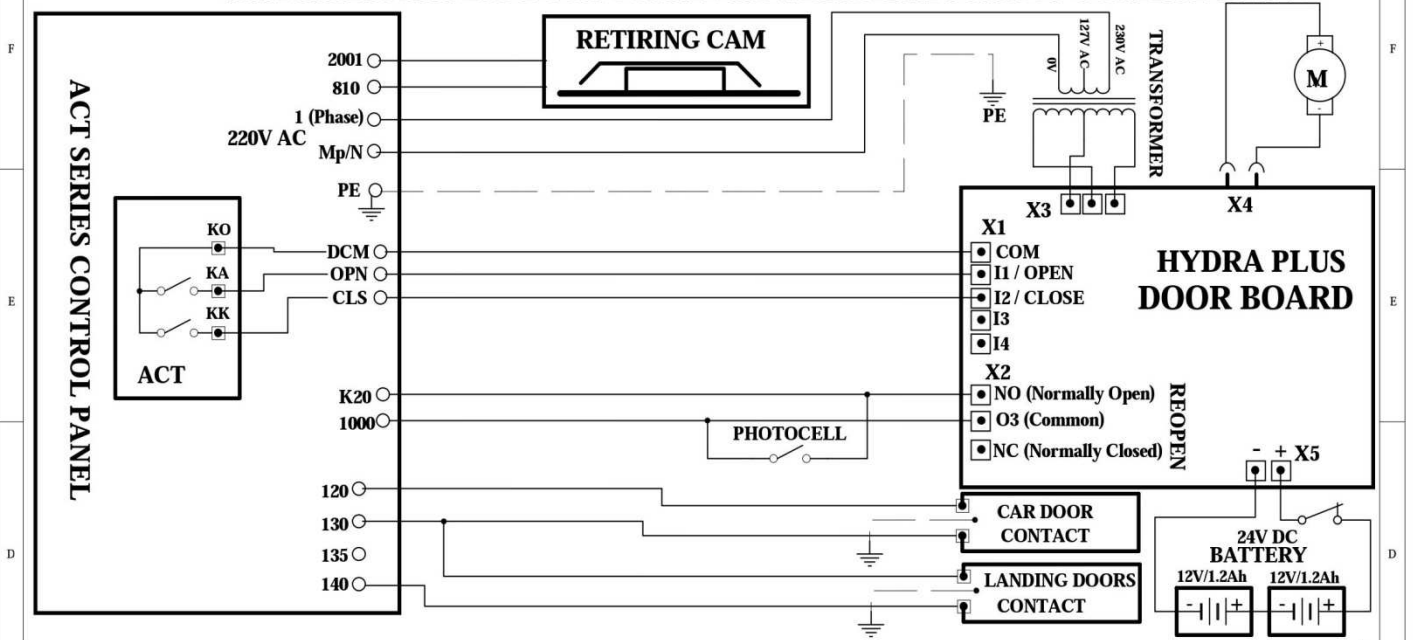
F

ACT SERIES CONTROL PANEL

2001
810
1 (Phase)
220V AC
Mp/N
PE

RETIRING CAM

PE

0V
127V AC
230V AC
TRANSFORMER

M
+
-

F

KO
KA
KK
ACT

DCM
OPN
CLS

X3
X4

X1
COM
I1 / OPEN
I2 / CLOSE
I3
I4

HYDRA PLUS
DOOR BOARD

E

E

K20
1000

PHOTOCELL

X2
NO (Normally Open)
O3 (Common)
NC (Normally Closed)
REOPEN

- + X5

120
130
135
140

CAR DOOR
CONTACT

LANDING DOORS
CONTACT

24V DC
BATTERY
12V/1.2Ah
12V/1.2Ah

D

D